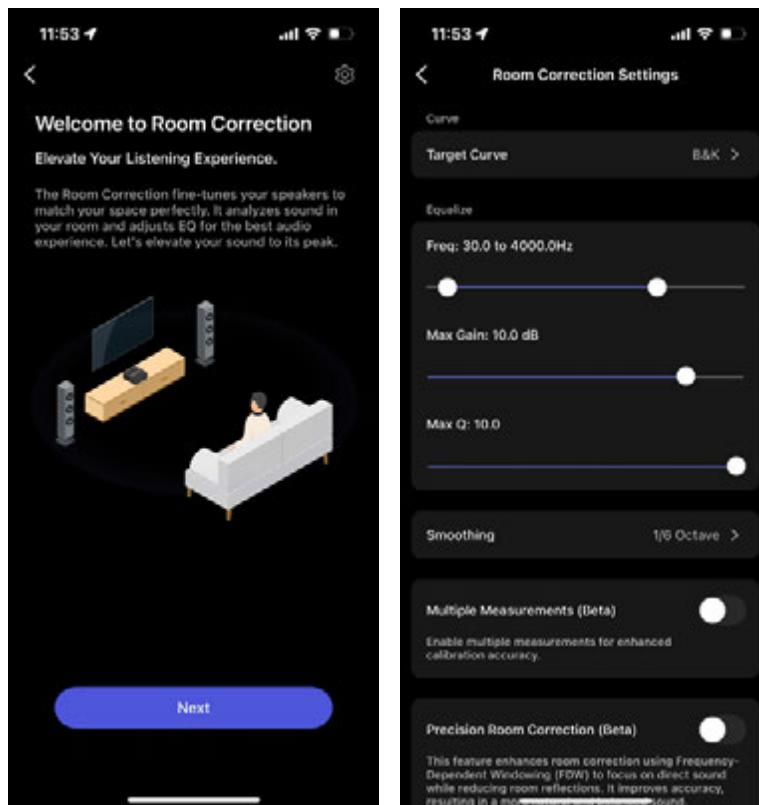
11:53

Welcome to Room Correction

Elevate Your Listening Experience.

The Room Correction fine-tunes your speakers to match your space perfectly. It analyzes sound in your room and adjusts EQ for the best audio experience. Let's elevate your sound to its peak.

Next

11:53

Room Correction Settings

Curve

Target Curve B&K >

Equalize

Freq: 30.0 to 4000.0Hz

Max Gain: 10.0 dB

Max Q: 10.0

Smoothing 1/6 Octave >

Multiple Measurements (Beta)

Enable multiple measurements for enhanced calibration accuracy.

Precision Room Correction (Beta)

This feature enhances room correction using Frequency-Dependent Windowing (FDW) to focus on direct sound while reducing room reflections. It improves accuracy, resulting in a mo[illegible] sound.